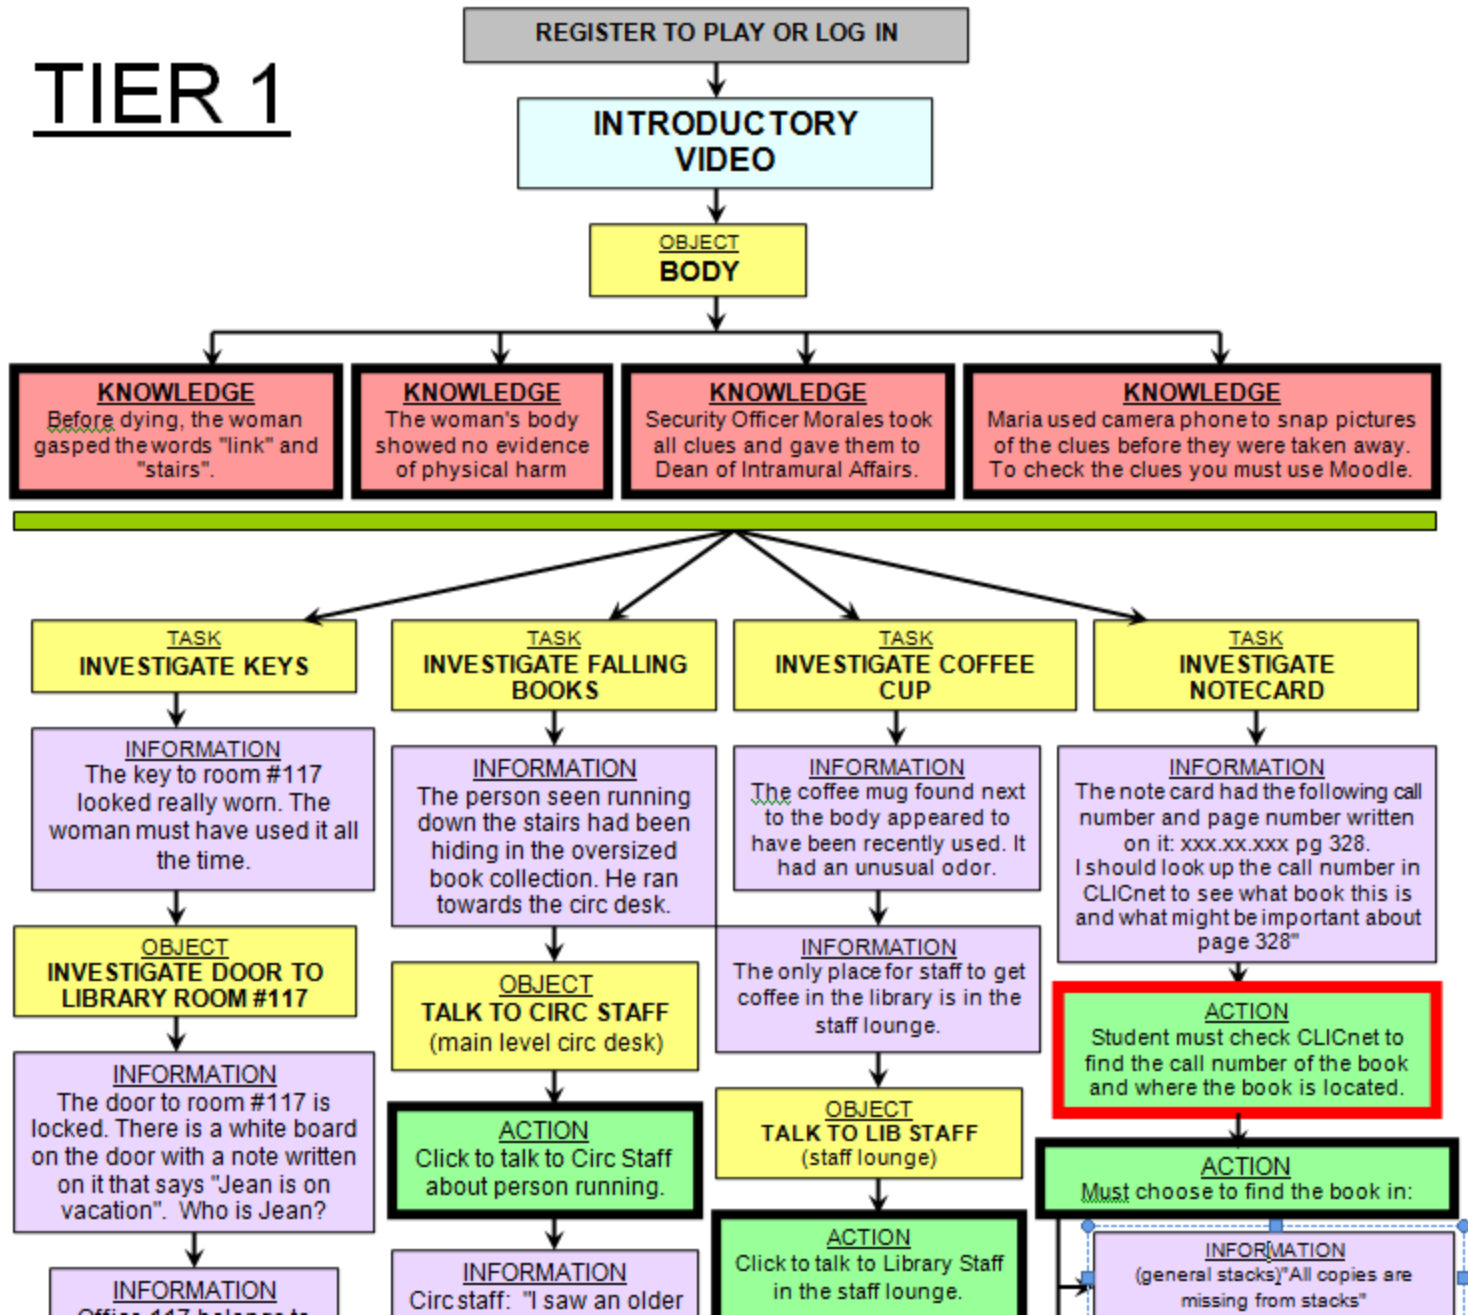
TIER 1

REGISTER TO PLAY OR LOG IN

INTRODUCTORY VIDEO

OBJECT
BODY

KNOWLEDGE
Before dying, the woman gasped the words "link" and "stairs".

KNOWLEDGE
The woman's body showed no evidence of physical harm

KNOWLEDGE
Security Officer Morales took all clues and gave them to Dean of Intramural Affairs.

KNOWLEDGE
Maria used camera phone to snap pictures of the clues before they were taken away. To check the clues you must use Moodle.

TASK
INVESTIGATE KEYS

INFORMATION
The key to room #117 looked really worn. The woman must have used it all the time.

OBJECT
INVESTIGATE DOOR TO LIBRARY ROOM #117

INFORMATION
The door to room #117 is locked. There is a white board on the door with a note written on it that says "Jean is on vacation". Who is Jean?

INFORMATION
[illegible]

TASK
INVESTIGATE FALLING BOOKS

INFORMATION
The person seen running down the stairs had been hiding in the oversized book collection. He ran towards the circ desk.

OBJECT
TALK TO CIRC STAFF
(main level circ desk)

ACTION
Click to talk to Circ Staff about person running.

INFORMATION
Circ staff: "I saw an older

TASK
INVESTIGATE COFFEE CUP

INFORMATION
The coffee mug found next to the body appeared to have been recently used. It had an unusual odor.

INFORMATION
The only place for staff to get coffee in the library is in the staff lounge.

OBJECT
TALK TO LIB STAFF
(staff lounge)

ACTION
Click to talk to Library Staff in the staff lounge.

TASK
INVESTIGATE NOTECARD

INFORMATION
The note card had the following call number and page number written on it: xxx.xx.xxx pg 328.
I should look up the call number in CLICnet to see what book this is and what might be important about page 328"

ACTION
Student must check CLICnet to find the call number of the book and where the book is located.

ACTION
Must choose to find the book in:

INFORMATION
(general stacks)"All copies are missing from stacks"